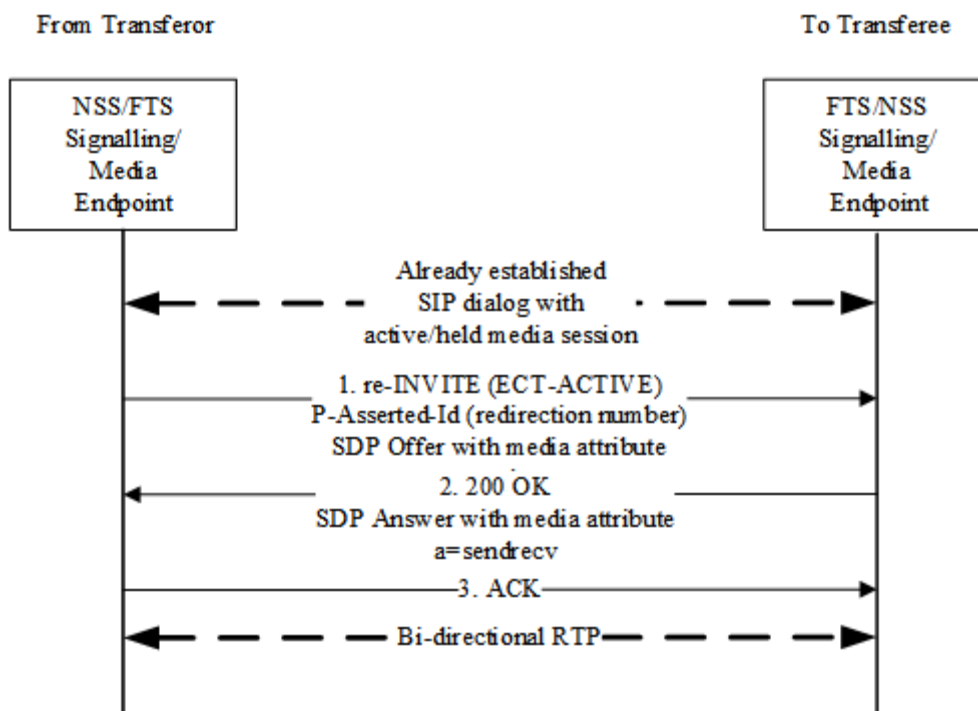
From Transferor

To Transferee

NSS/FTS Signalling/ Media Endpoint

FTS/NSS Signalling/ Media Endpoint

Already established SIP dialog with active/held media session

1. re-INVITE (ECT-ACTIVE)
P-Asserted-Id (redirection number)
SDP Offer with media attribute

2. 200 OK
SDP Answer with media attribute
a=sendrecv

3. ACK

Bi-directional RTP